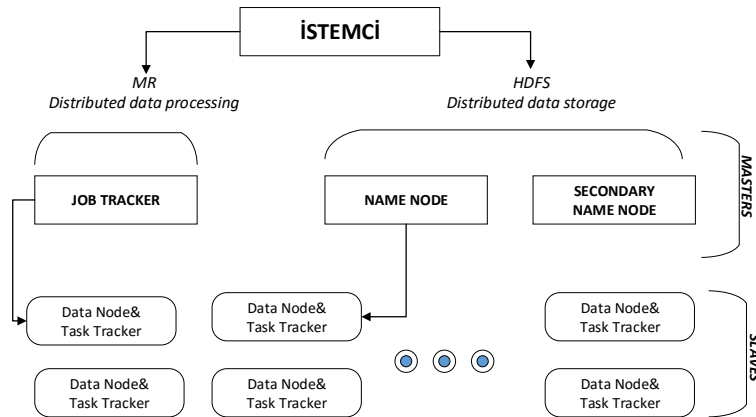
İSTEMCİ

MR
Distributed data processing

HDFS
Distributed data storage

JOB TRACKER

NAME NODE

SECONDARY NAME NODE

MASTERS

Data Node& Task Tracker

Data Node& Task Tracker

Data Node& Task Tracker

Data Node& Task Tracker

Data Node& Task Tracker

Data Node& Task Tracker

SLAVES